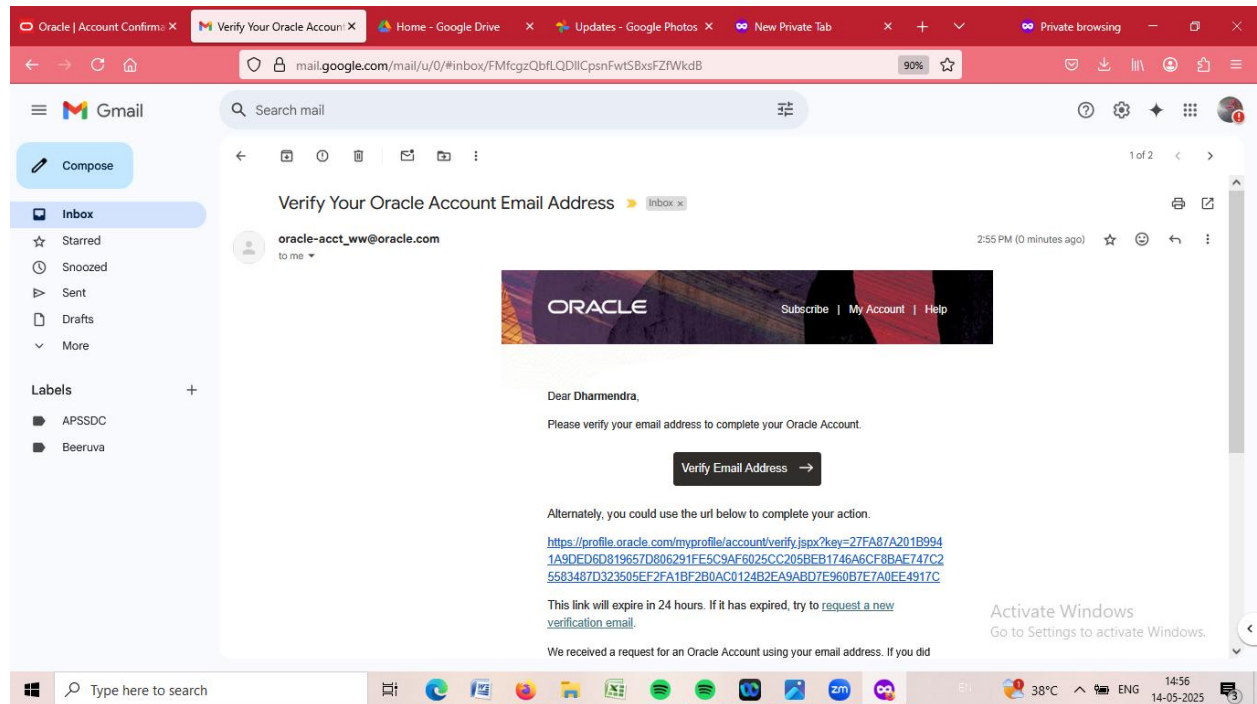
Oracle | Account Confirma ×
Verify Your Oracle Account ×
Home - Google Drive ×
Updates - Google Photos ×
New Private Tab ×
Private browsing

mail.google.com/mail/u/0/#inbox/FMfcgzQbfLQDlICpsnFwtSBxsFZfWkdB
90%

Gmail
Search mail

Compose
Inbox
Starred
Snoozed
Sent
Drafts
More

Labels
APSSDC
Beeruva

1 of 2

Verify Your Oracle Account Email Address Inbox ×

oracle-acct_ww@oracle.com
to me
2:55 PM (0 minutes ago)

ORACLE
Subscribe | My Account | Help

Dear Dharmendra,

Please verify your email address to complete your Oracle Account.

Verify Email Address →

Alternately, you could use the url below to complete your action.

https://profile.oracle.com/myprofile/account/verify.jspx?key=27FA87A201B9941A9DED6D819657D806291FE5C9AF6025CC205BEB1746A6CF8BAE747C25583487D323505EF2FA1BF2B0AC0124B2EA9ABD7E960B7E7A0EE4917C

This link will expire in 24 hours. If it has expired, try to request a new verification email.

We received a request for an Oracle Account using your email address. If you did

Activate Windows
Go to Settings to activate Windows.

Type here to search
38°C ENG 14:56 14-05-2025